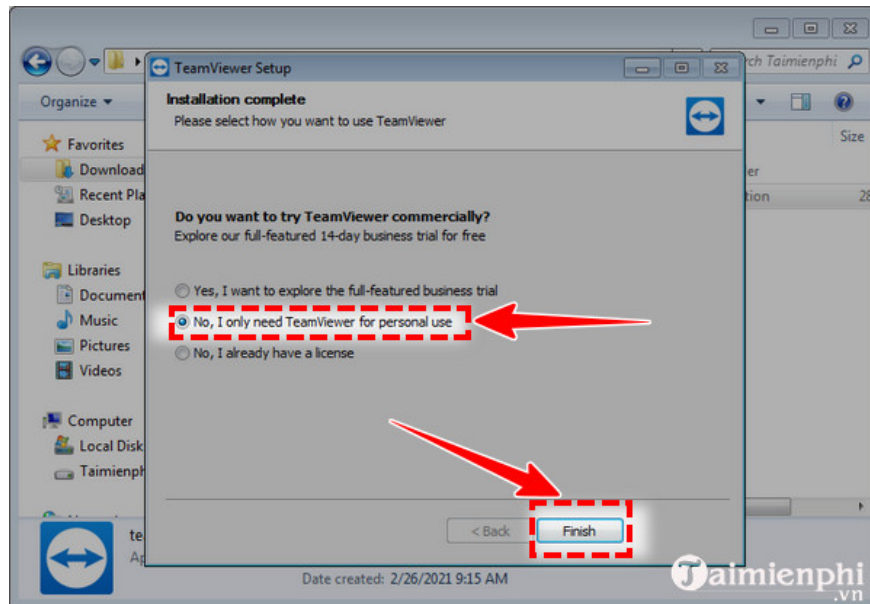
Organize
Favorites
Download
Recent Pla
Desktop
Libraries
Document
Music
Pictures
Videos
Computer
Local Disk
Taimienphi
te
Ap
Date created: 2/26/2021 9:15 AM
rch Taimienphi
Size
er
tion
28

TeamViewer Setup
Installation complete
Please select how you want to use TeamViewer

Do you want to try TeamViewer commercially?
Explore our full-featured 14-day business trial for free

Yes, I want to explore the full-featured business trial
No, I only need TeamViewer for personal use
No, I already have a license

< Back
Finish

Taimienphi.vn